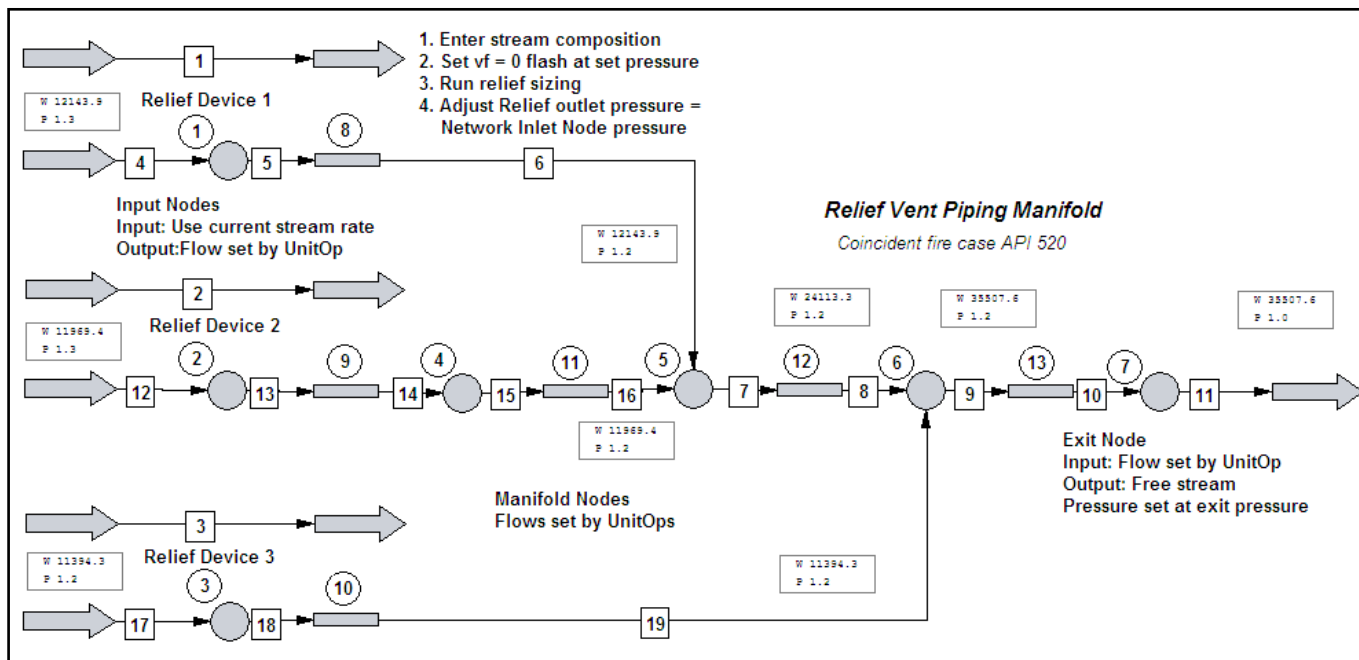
1

1. Enter stream composition
2. Set vf = 0 flash at set pressure
3. Run relief sizing
4. Adjust Relief outlet pressure = Network Inlet Node pressure

W 12143.9
P 1.3

Relief Device 1

1

8

4

5

6

Input Nodes
Input: Use current stream rate
Output:Flow set by UnitOp

Relief Vent Piping Manifold

Coincident fire case API 520

W 12143.9
P 1.2

2

W 24113.3
P 1.2

W 35507.6
P 1.2

W 35507.6
P 1.0

W 11969.4
P 1.3

Relief Device 2

2

9

4

11

5

12

6

13

7

12

13

14

15

16

7

8

9

10

11

W 11969.4
P 1.2

Exit Node
Input: Flow set by UnitOp
Output: Free stream
Pressure set at exit pressure

Manifold Nodes
Flows set by UnitOps

3

W 11394.3
P 1.2

Relief Device 3

3

10

W 11394.3
P 1.2

17

18

19